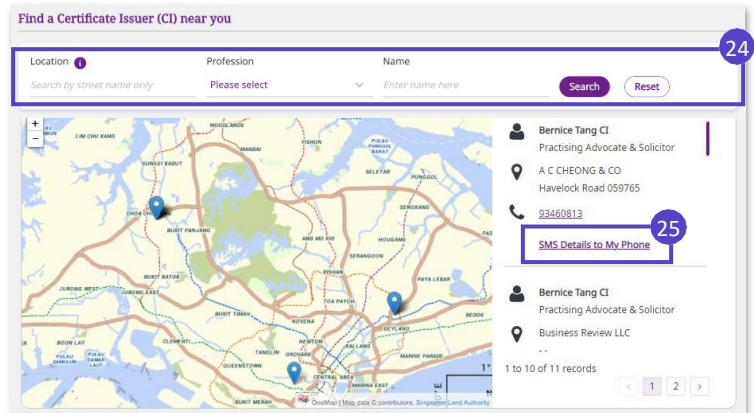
Find a Certificate Issuer (CI) near you

24

Location i
Search by street name only

Profession
Please select

Name
Enter name here

Search
Reset

+
−

LIM CHU KANG
SUNGEI KADUT
YISHUN
CHOA CHU KANG
BUKIT PANJANG
SELETAR
SENGKANG
PUNGGOL
BUKIT BATOK
HOUGANG
SERANGOON
PASIR RIS
TAMPINES
JURONG WEST
JURONG EAST
BUKIT TIMAH
TOA PAYOH
PAYA LEBAR
BEDOK
NOVENA
GEYLANG
PIONEER
CLEMENTI
TANGLIN
NEWTON
ORCHARD
QUEENSTOWN
MARINE PARADE
PULAU HANTU
BUKIT MERAH
CENTRAL AREA
MARINA EAST

OneMap | Map data © contributors, Singapore Land Authority

Bernice Tang CI
Practising Advocate & Solicitor
A C CHEONG & CO
Havelock Road 059765
93460813

25

SMS Details to My Phone

Bernice Tang CI
Practising Advocate & Solicitor
Business Review LLC

1 to 10 of 11 records

< 1 2 >